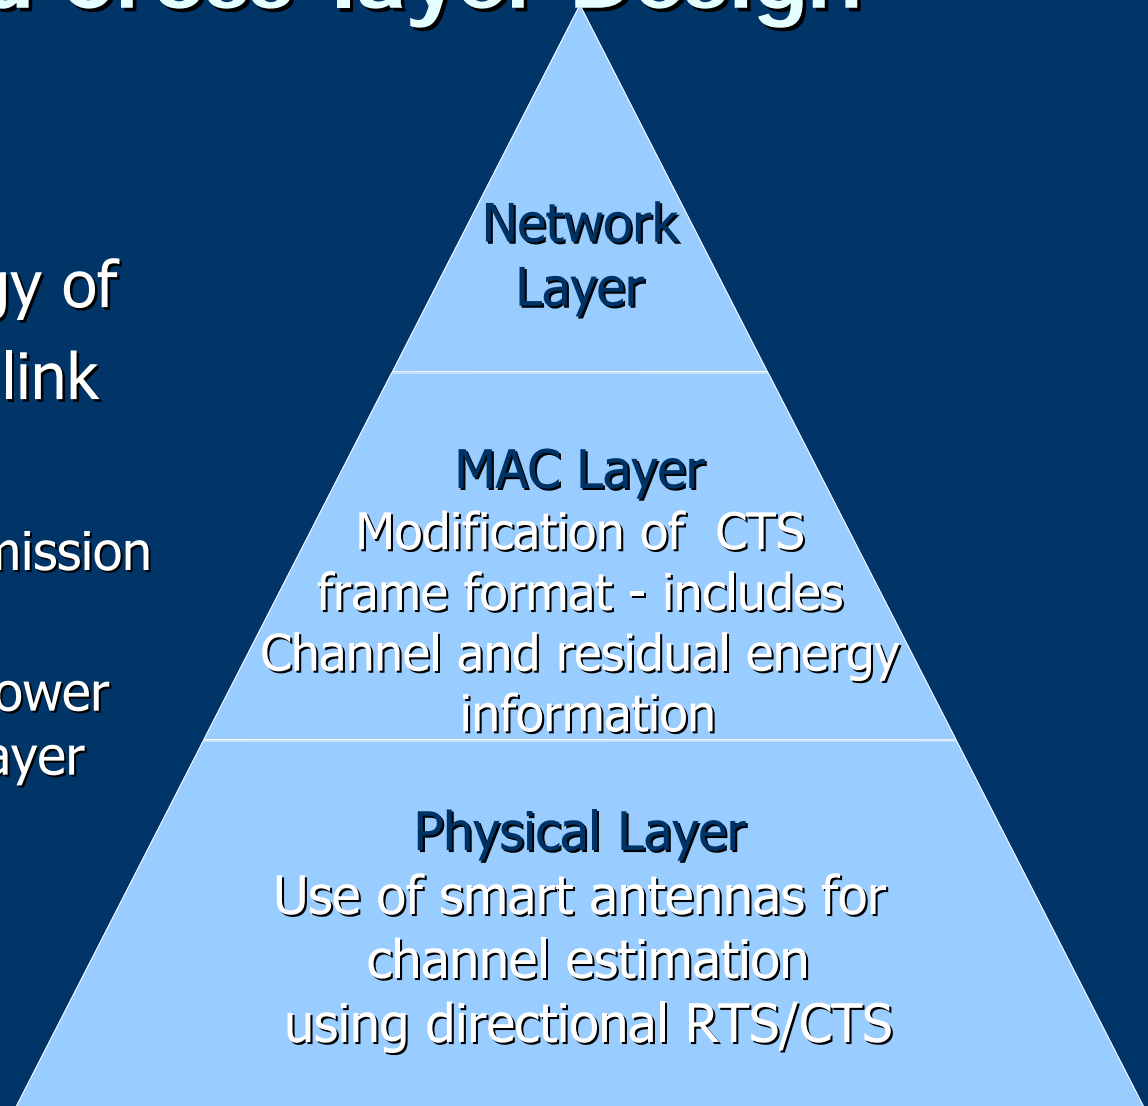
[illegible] Cross-layer Design

gy of
link

mission

ower
ayer

Network Layer

MAC Layer
Modification of CTS frame format - includes Channel and residual energy information

Physical Layer
Use of smart antennas for channel estimation using directional RTS/CTS